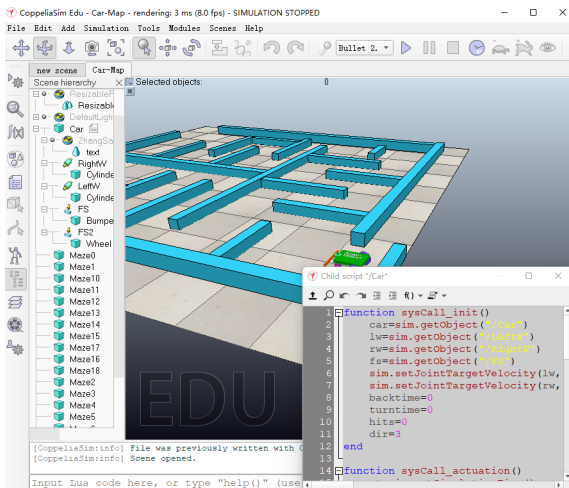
CoppeliaSim Edu - Car-Map - rendering: 3 ms (8.0 fps) - SIMULATION STOPPED

File Edit Add Simulation Tools Modules Scenes Help

Bullet 2.

new scene | Car-Map

Scene hierarchy

Selected objects: 0

ResizableF
Resizable
DefaultLigh
Car
ZhangSa
text
RightW
Cylinde
LeftW
Cylinde
FS
Bumpe
FS2
Wheel
Maze0
Maze1
Maze10
Maze11
Maze12
Maze13
Maze14
Maze15
Maze17
Maze16
Maze18
Maze2
Maze3
Maze4
Maze5

EDU

Child script "/Car"

1 function sysCall_init()
2 car=sim.getObject("/Car")
3 lw=sim.getObject("/LeftW")
4 rw=sim.getObject("/RightW")
5 fs=sim.getObject("/FS")
6 sim.setJointTargetVelocity(lw,
7 sim.setJointTargetVelocity(rw,
8 backtime=0
9 turntime=0
10 hits=0
11 dir=3
12 end
13
14 function sysCall_actuation()

[CoppeliaSim:info] File was previously written with C
[CoppeliaSim:info] Scene opened.

Input Lua code here, or type "help()" (use